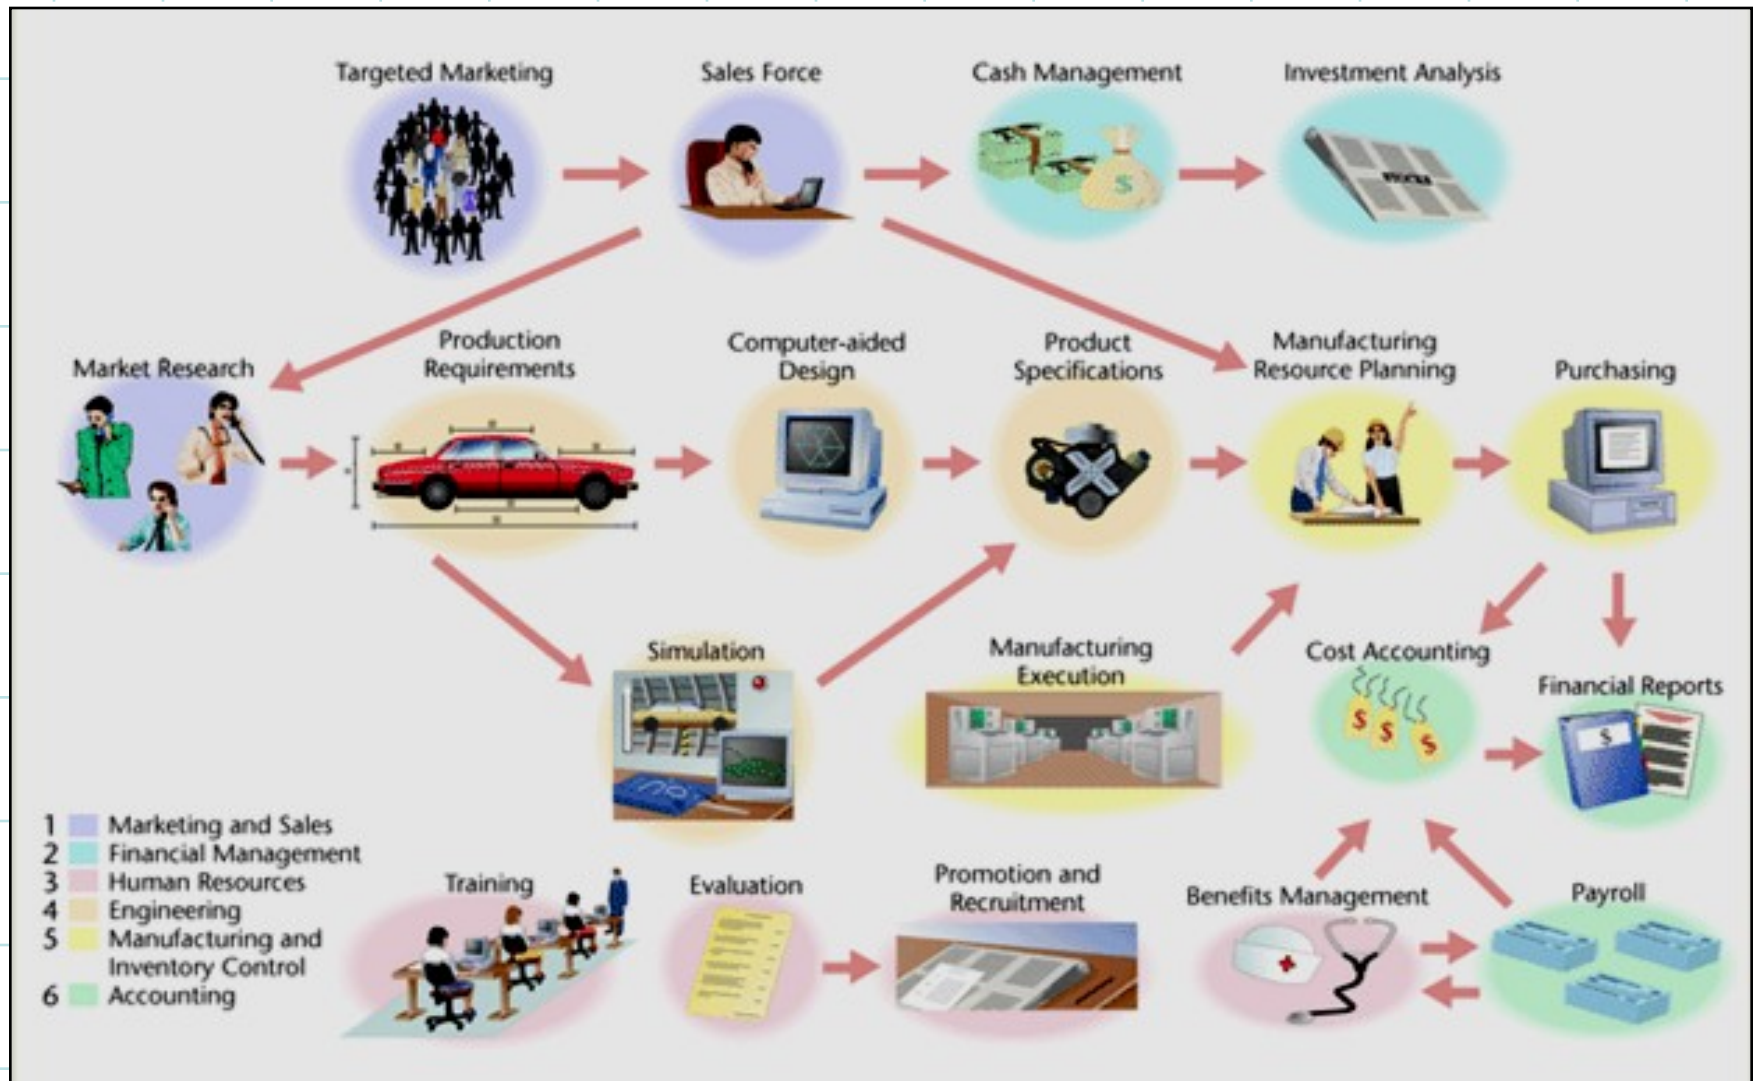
Targeted Marketing

Sales Force

Cash Management

Investment Analysis

Market Research

Production Requirements

Computer-aided Design

Product Specifications

Manufacturing Resource Planning

Purchasing

Simulation

Manufacturing Execution

Cost Accounting

Financial Reports

1 Marketing and Sales
2 Financial Management
3 Human Resources
4 Engineering
5 Manufacturing and Inventory Control
6 Accounting

Training

Evaluation

Promotion and Recruitment

Benefits Management

Payroll